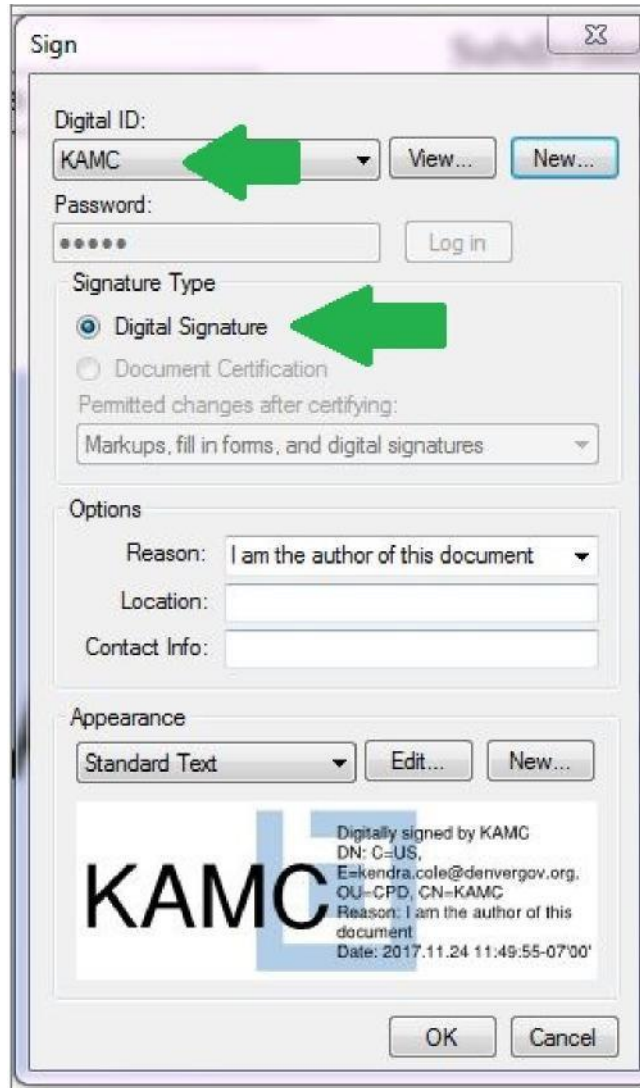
Sign

Digital ID:
KAMC
View...
New...
Password:
•••••
Log in

Signature Type
Digital Signature
Document Certification
Permitted changes after certifying:
Markups, fill in forms, and digital signatures

Options
Reason: I am the author of this document
Location:
Contact Info:

Appearance
Standard Text
Edit...
New...

KAMC
Digitally signed by KAMC
DN: C=US, E=kendra.cole@denvergov.org, OU=CPD, CN=KAMC
Reason: I am the author of this document
Date: 2017.11.24 11:49:55-07'00'

OK
Cancel